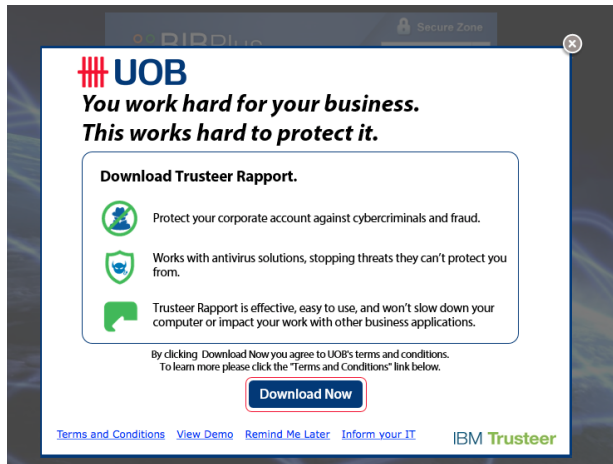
BIBPlus

Secure Zone

UOB

You work hard for your business.
This works hard to protect it.

Download Trusteer Rapport.

Protect your corporate account against cybercriminals and fraud.

Works with antivirus solutions, stopping threats they can't protect you from.

Trusteer Rapport is effective, easy to use, and won't slow down your computer or impact your work with other business applications.

By clicking Download Now you agree to UOB's terms and conditions. To learn more please click the "Terms and Conditions" link below.

Download Now

Terms and Conditions View Demo Remind Me Later Inform your IT

IBM Trusteer